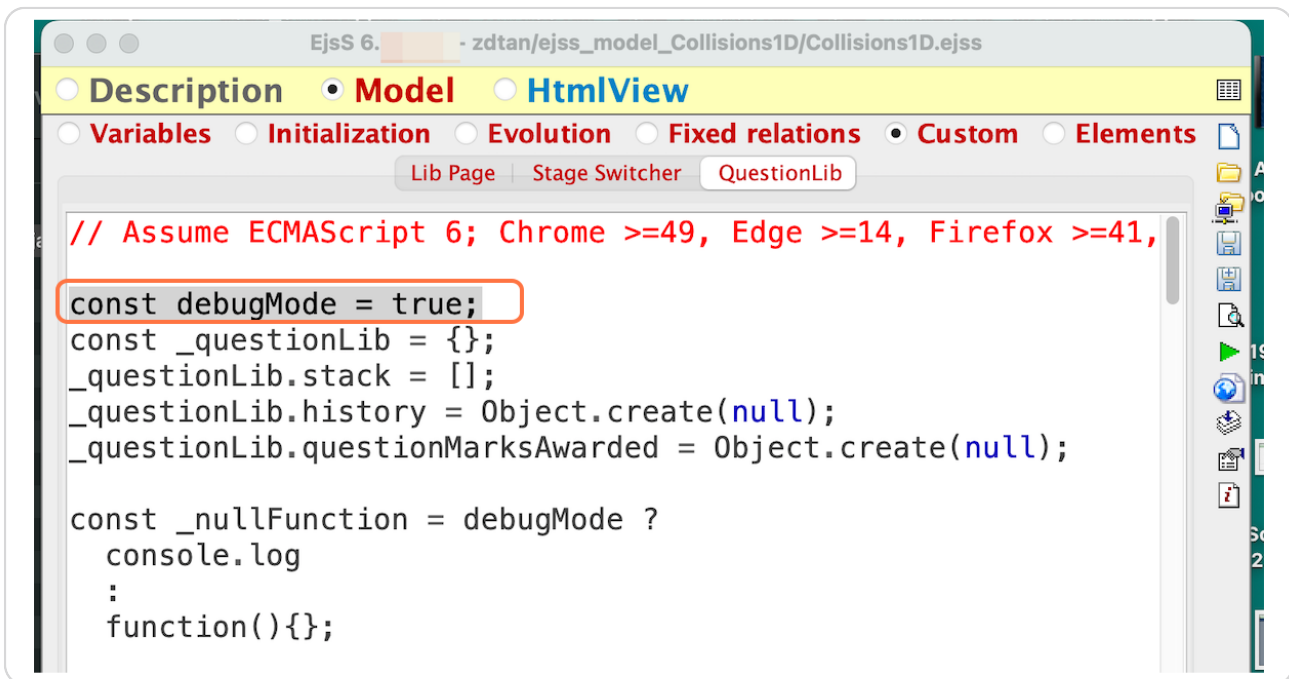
EjsS 6.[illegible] - zdtan/ejss_model_Collisions1D/Collisions1D.ejss

Description Model HtmlView

Variables Initialization Evolution Fixed relations Custom Elements

Lib Page | Stage Switcher | QuestionLib

// Assume ECMAScript 6; Chrome >=49, Edge >=14, Firefox >=41,

const debugMode = true;
const _questionLib = {};
_questionLib.stack = [];
_questionLib.history = Object.create(null);
_questionLib.questionMarksAwarded = Object.create(null);

const _nullFunction = debugMode ?
console.log
:
function(){};